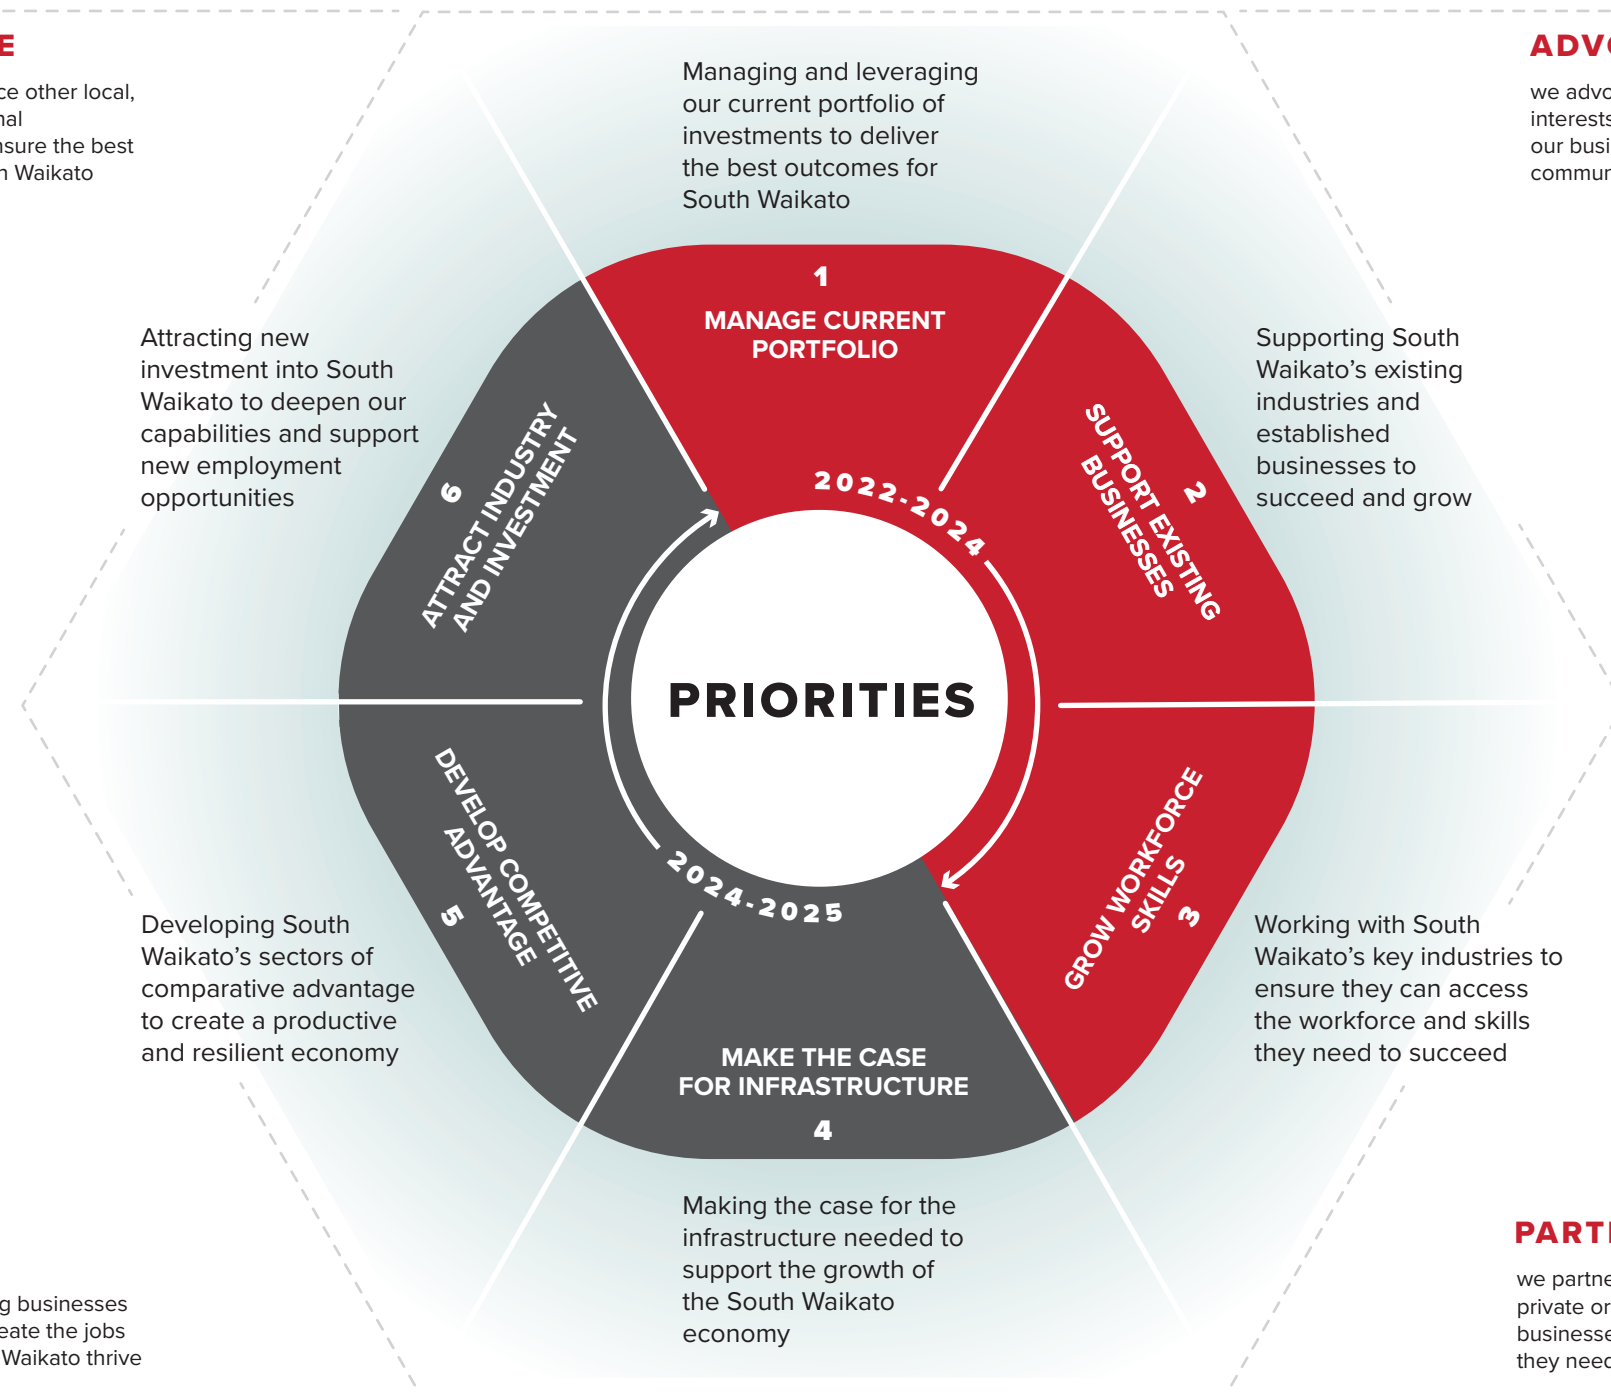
E

ce other local,
nal
nsure the best
h Waikato

ADV

we adv
interest
our busi
commu

Managing and leveraging our current portfolio of investments to deliver the best outcomes for South Waikato

1
MANAGE CURRENT PORTFOLIO

Attracting new investment into South Waikato to deepen our capabilities and support new employment opportunities

6
ATTRACT INDUSTRY AND INVESTMENT

2022-2024

Supporting South Waikato's existing industries and established businesses to succeed and grow

2
SUPPORT EXISTING BUSINESSES

PRIORITIES

DEVELOP COMPETITIVE ADVANTAGE
5

GROW WORKFORCE SKILLS
3

2024-2025

Developing South Waikato's sectors of comparative advantage to create a productive and resilient economy

Working with South Waikato's key industries to ensure they can access the workforce and skills they need to succeed

MAKE THE CASE FOR INFRASTRUCTURE
4

Making the case for the infrastructure needed to support the growth of the South Waikato economy

PART

we partne
private or
businesse
they need

g businesses
eate the jobs
Waikato thrive